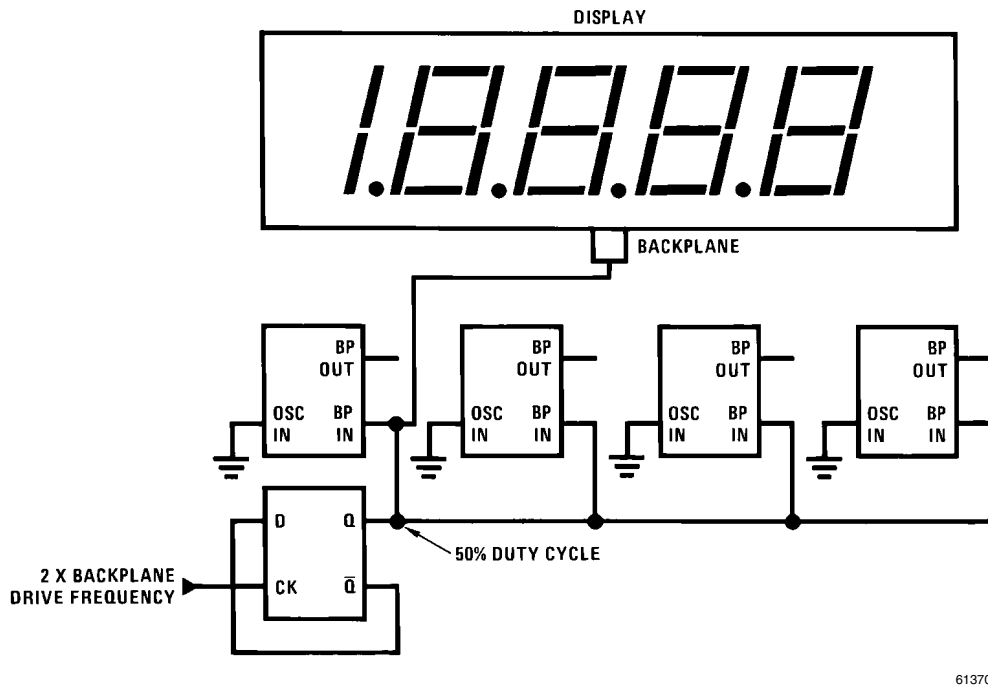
DISPLAY

1.8.8.8.8

BACKPLANE

BP OUT

OSC IN

BP IN

BP OUT

OSC IN

BP IN

BP OUT

OSC IN

BP IN

BP OUT

OSC IN

BP IN

D

Q

CK

$\overline{Q}$

50% DUTY CYCLE

2 X BACKPLANE DRIVE FREQUENCY

61370